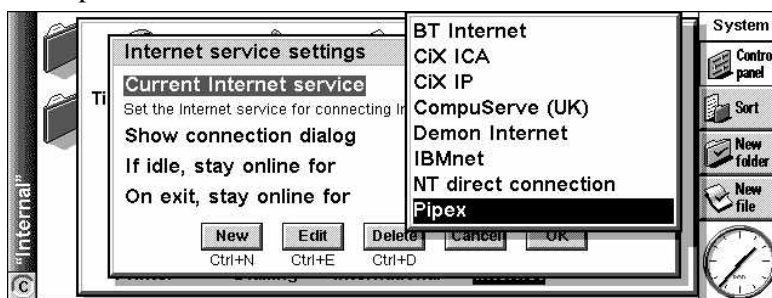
"Internal"

Ti

Internet service settings

Current Internet service

Set the Internet service for connecting In

Show connection dialog

If idle, stay online for

On exit, stay online for

New
Ctrl+N

Edit
Ctrl+E

Delete
Ctrl+D

Cancel

OK

BT Internet
CiX ICA
CiX IP
CompuServe (UK)
Demon Internet
IBMnet
NT direct connection
Pipex

System

Contro panel

Sort

New folder

New file